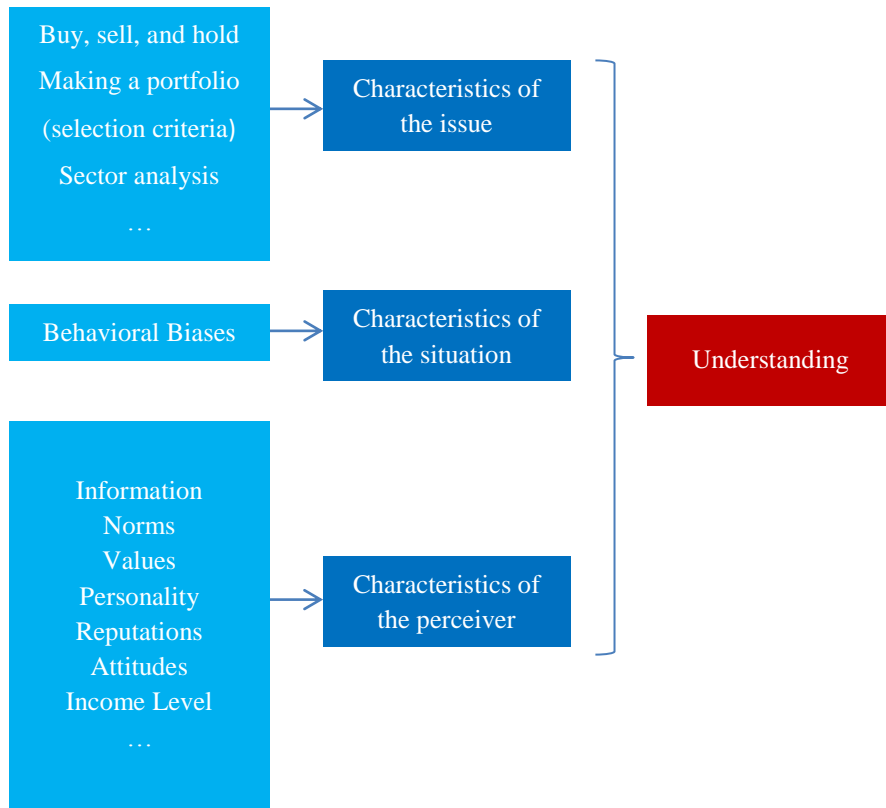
Buy, sell, and hold
Making a portfolio
(selection criteria)
Sector analysis
…

Characteristics of the issue

Behavioral Biases

Characteristics of the situation

Information
Norms
Values
Personality
Reputations
Attitudes
Income Level
…

Characteristics of the perceiver

Understanding